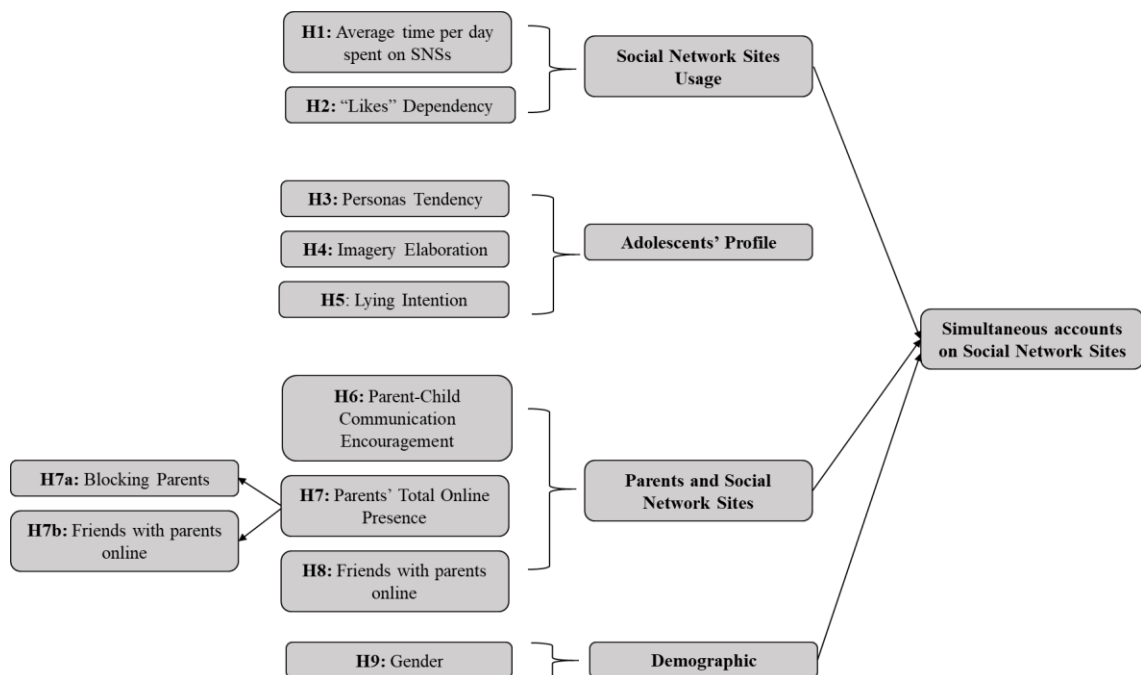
**H1:** Average time per day spent on SNSs

**H2:** "Likes" Dependency

**Social Network Sites Usage**

**H3:** Personas Tendency

**H4:** Imagery Elaboration

**H5**: Lying Intention

**Adolescents' Profile**

**Simultaneous accounts on Social Network Sites**

**H6:** Parent-Child Communication Encouragement

**H7a:** Blocking Parents

**H7:** Parents' Total Online Presence

**H7b:** Friends with parents online

**Parents and Social Network Sites**

**H8:** Friends with parents online

**H9:** Gender

**Demographic**